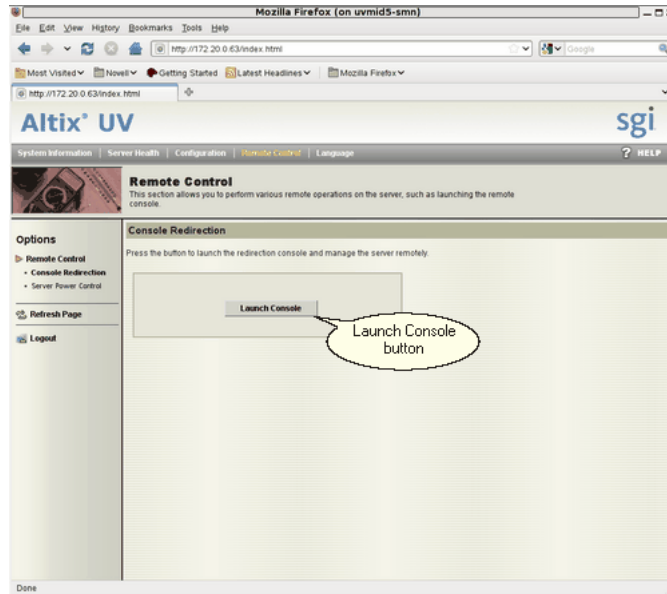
Mozilla Firefox (on uvmid5-smn)

File Edit View History Bookmarks Tools Help

http://172.20.0.63/index.html

Google

Most Visited Novell Getting Started Latest Headlines Mozilla Firefox

http://172.20.0.63/index.html

Altix® UV

sgi

System Information | Server Health | Configuration | Remote Control | Language

? HELP

Remote Control

This section allows you to perform various remote operations on the server, such as launching the remote console.

Options

Remote Control

• Console Redirection

• Server Power Control

Refresh Page

Logout

Console Redirection

Press the button to launch the redirection console and manage the server remotely.

Launch Console

Launch Console button

Done